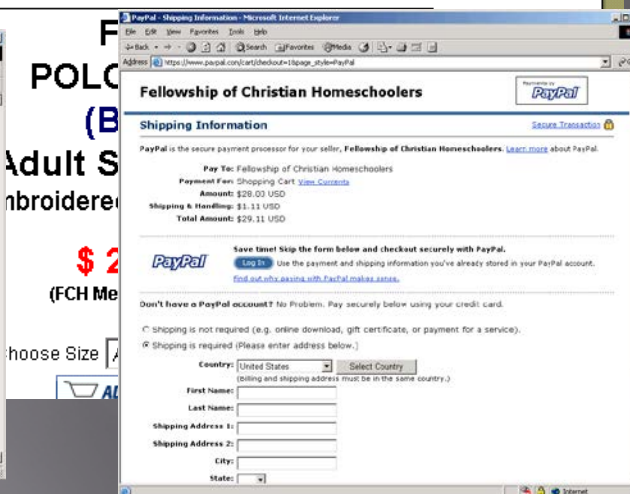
F
POLO
(B
Adult S
nbroidered
$ 2
(FCH Me
hoose Size
AI

PayPal - Shipping Information - Microsoft Internet Explorer
File Edit View Favorites Tools Help
Back Search Favorites Media
Address https://www.paypal.com/cart/checkout=1&page_style=PayPal

Fellowship of Christian Homeschoolers
Payments by PayPal

Shipping Information
Secure Transaction

PayPal is the secure payment processor for your seller, Fellowship of Christian Homeschoolers. Learn more about PayPal.

Pay To: Fellowship of Christian Homeschoolers
Payment For: Shopping Cart View Contents
Amount: $28.00 USD
Shipping & Handling: $1.11 USD
Total Amount: $29.11 USD

PayPal
Save time! Skip the form below and checkout securely with PayPal.
Log In Use the payment and shipping information you've already stored in your PayPal account.
Find out why paying with PayPal makes sense.

Don't have a PayPal account? No Problem. Pay securely below using your credit card.

Shipping is not required (e.g. online download, gift certificate, or payment for a service).
Shipping is required (Please enter address below.)

Country: United States Select Country
(Billing and shipping address must be in the same country.)
First Name:
Last Name:
Shipping Address 1:
Shipping Address 2:
City:
State:

Internet